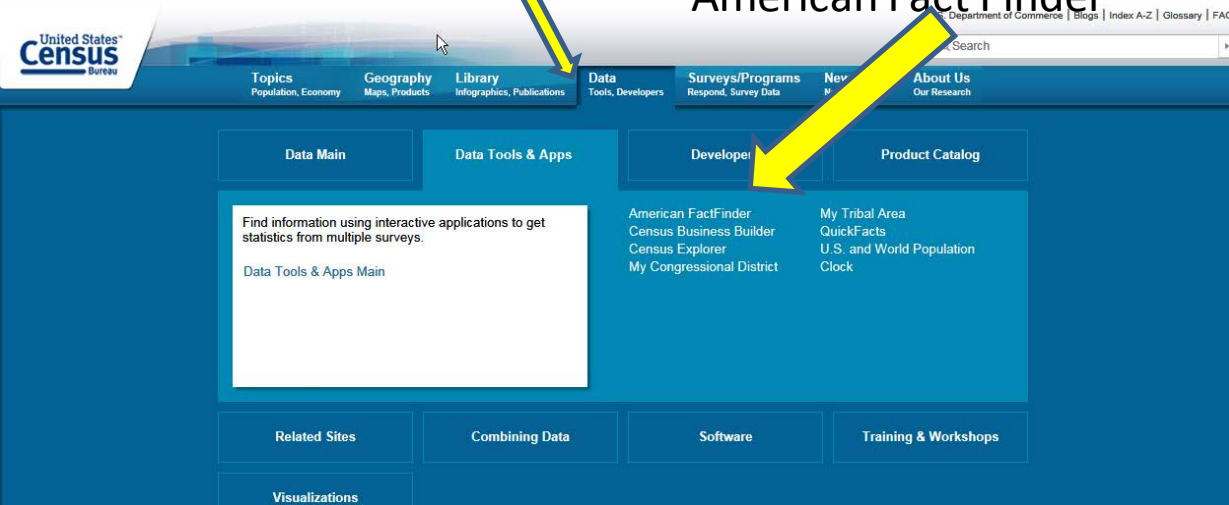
American Fact Finder

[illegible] Department of Commerce | Blogs | Index A-Z | Glossary | FA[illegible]

United States Census Bureau

Search

Topics
Population, Economy

Geography
Maps, Products

Library
Infographics, Publications

Data
Tools, Developers

Surveys/Programs
Respond, Survey Data

New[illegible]

About Us
Our Research

Data Main

Data Tools & Apps

Developer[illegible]

Product Catalog

Find information using interactive applications to get statistics from multiple surveys.

Data Tools & Apps Main

American FactFinder
Census Business Builder
Census Explorer
My Congressional District

My Tribal Area
QuickFacts
U.S. and World Population Clock

Related Sites

Combining Data

Software

Training & Workshops

Visualizations